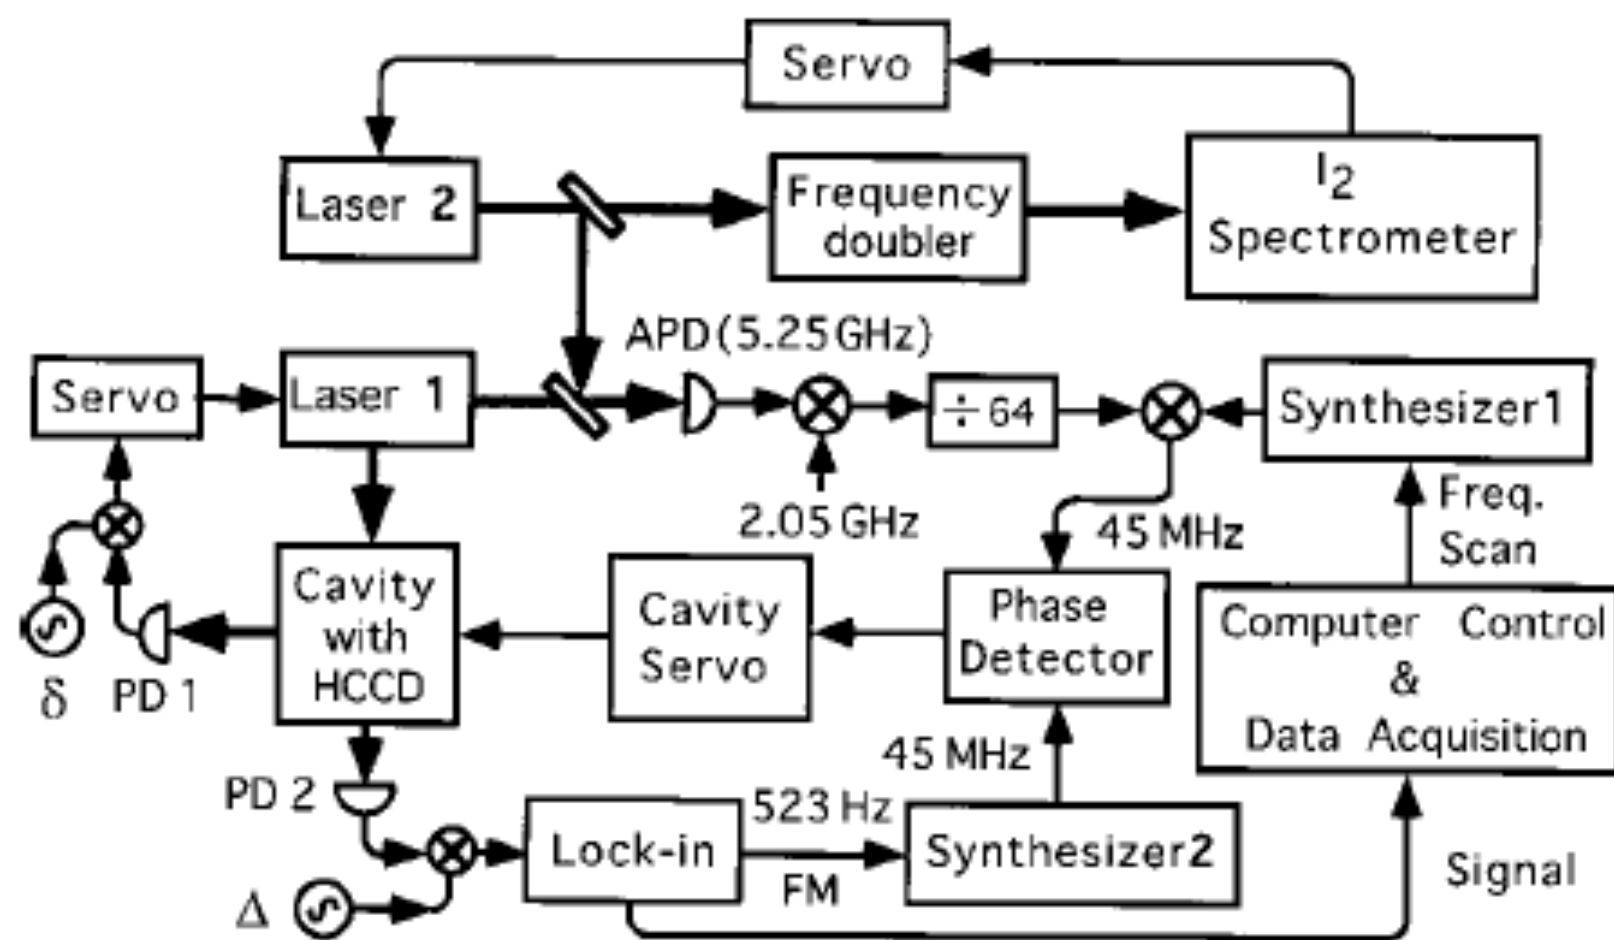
Servo

Laser 2

Frequency doubler

$I_2$ Spectrometer

APD (5.25 GHz)

Servo

Laser 1

÷ 64

Synthesizer1

2.05 GHz

45 MHz

Freq. Scan

Cavity with HCCD

Cavity Servo

Phase Detector

Computer Control & Data Acquisition

δ

PD 1

PD 2

45 MHz

523 Hz

Lock-in

Synthesizer2

FM

Δ

Signal